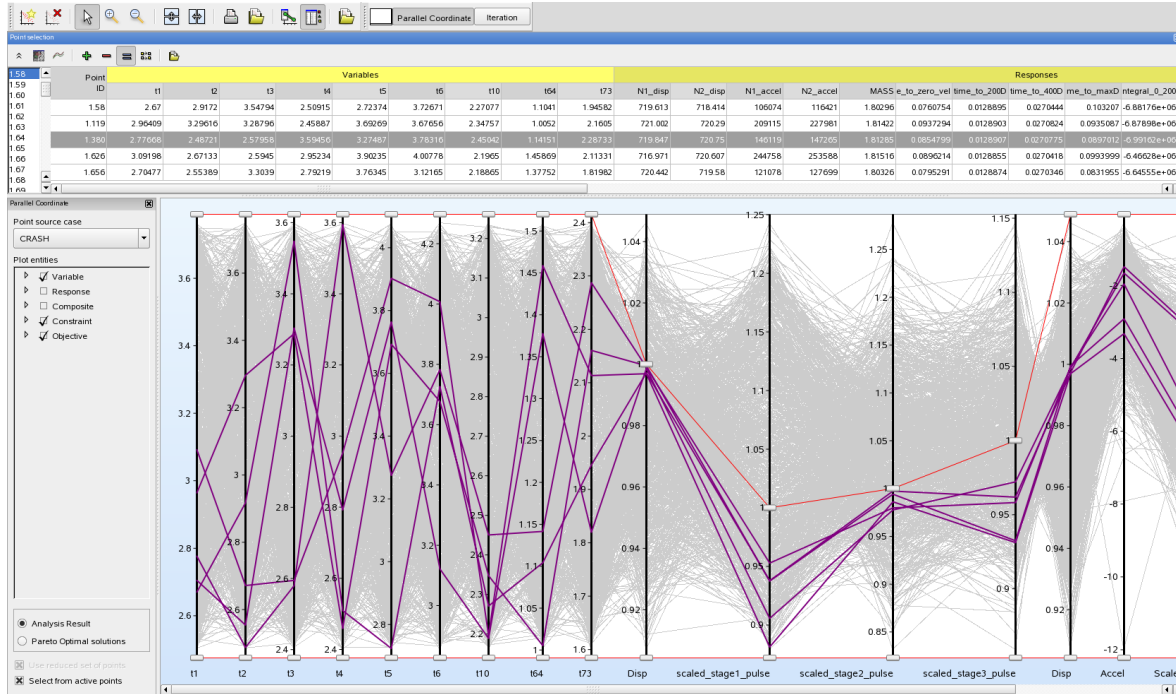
Parallel Coordinate Iteration

Point selection

1.58
1.59
1.60
1.61
1.62
1.63
1.64
1.65
1.66
1.67
1.68
1.69

| Point ID | t1 | t2 | t3 | t4 | t5 | t6 | t10 | t64 | t73 | N1_disp | N2_disp | N1_accel | N2_accel | MASS | e_to_zero_vel | time_to_200D | time_to_400D | me_to_maxD | ntegral_0_200 |
|---|---|---|---|---|---|---|---|---|---|---|---|---|---|---|---|---|---|---|---|
| 1.58 | 2.67 | 2.9172 | 3.54794 | 2.50915 | 2.72374 | 3.72671 | 2.27077 | 1.1041 | 1.94582 | 719.613 | 718.414 | 106074 | 116421 | 1.80296 | 0.0760754 | 0.0128895 | 0.0270444 | 0.103207 | -6.88176e+06 |
| 1.119 | 2.96409 | 3.29616 | 3.28796 | 2.45887 | 3.69269 | 3.67656 | 2.34757 | 1.0052 | 2.1605 | 721.002 | 720.29 | 209115 | 227981 | 1.81422 | 0.0937294 | 0.0128903 | 0.0270824 | 0.0935087 | -6.87898e+06 |
| 1.380 | 2.77668 | 2.48721 | 2.57958 | 3.59456 | 3.27487 | 3.78316 | 2.45042 | 1.14151 | 2.28733 | 719.847 | 720.75 | 146119 | 147265 | 1.81285 | 0.0854799 | 0.0128907 | 0.0270775 | 0.0897012 | -6.99162e+06 |
| 1.626 | 3.09198 | 2.67133 | 2.5945 | 2.95234 | 3.90235 | 4.00778 | 2.1965 | 1.45869 | 2.11331 | 716.971 | 720.607 | 244758 | 253588 | 1.81516 | 0.0896214 | 0.0128855 | 0.0270418 | 0.0993999 | -6.46628e+06 |
| 1.656 | 2.70477 | 2.55389 | 3.3039 | 2.79219 | 3.76345 | 3.12165 | 2.18865 | 1.37752 | 1.81982 | 720.442 | 719.58 | 121078 | 127699 | 1.80326 | 0.0795291 | 0.0128874 | 0.0270346 | 0.0831955 | -6.64555e+06 |

Variables
Responses

Parallel Coordinate
Point source case
CRASH
Plot entities
Variable
Response
Composite
Constraint
Objective

Analysis Result
Pareto Optimal solutions
Use reduced set of points
Select from active points

3.6 3.4 3.2 3 2.8 2.6
3.6 3.4 3.2 3 2.8 2.6
3.6 3.4 3.2 3 2.8 2.6 2.4
3.6 3.4 3.2 3 2.8 2.6 2.4
4 3.8 3.6 3.4 3.2 3 2.8
4.2 4 3.8 3.6 3.4 3.2 3
3.2 3.1 3 2.9 2.8 2.7 2.6 2.5 2.4 2.3 2.2
1.5 1.45 1.4 1.35 1.3 1.25 1.2 1.15 1.1 1.05 1
2.4 2.3 2.2 2.1 2 1.9 1.8 1.7 1.6
1.04 1.02 1 0.98 0.96 0.94 0.92
1.25 1.2 1.15 1.1 1.05 1 0.95 0.9
1.25 1.2 1.15 1.1 1.05 1 0.95 0.9 0.85
1.15 1.1 1.05 1 0.95 0.9
1.04 1.02 1 0.98 0.96 0.94 0.92
-2 -4 -6 -8 -10 -12

t1 t2 t3 t4 t5 t6 t10 t64 t73 Disp scaled_stage1_pulse scaled_stage2_pulse scaled_stage3_pulse Disp Accel Scale